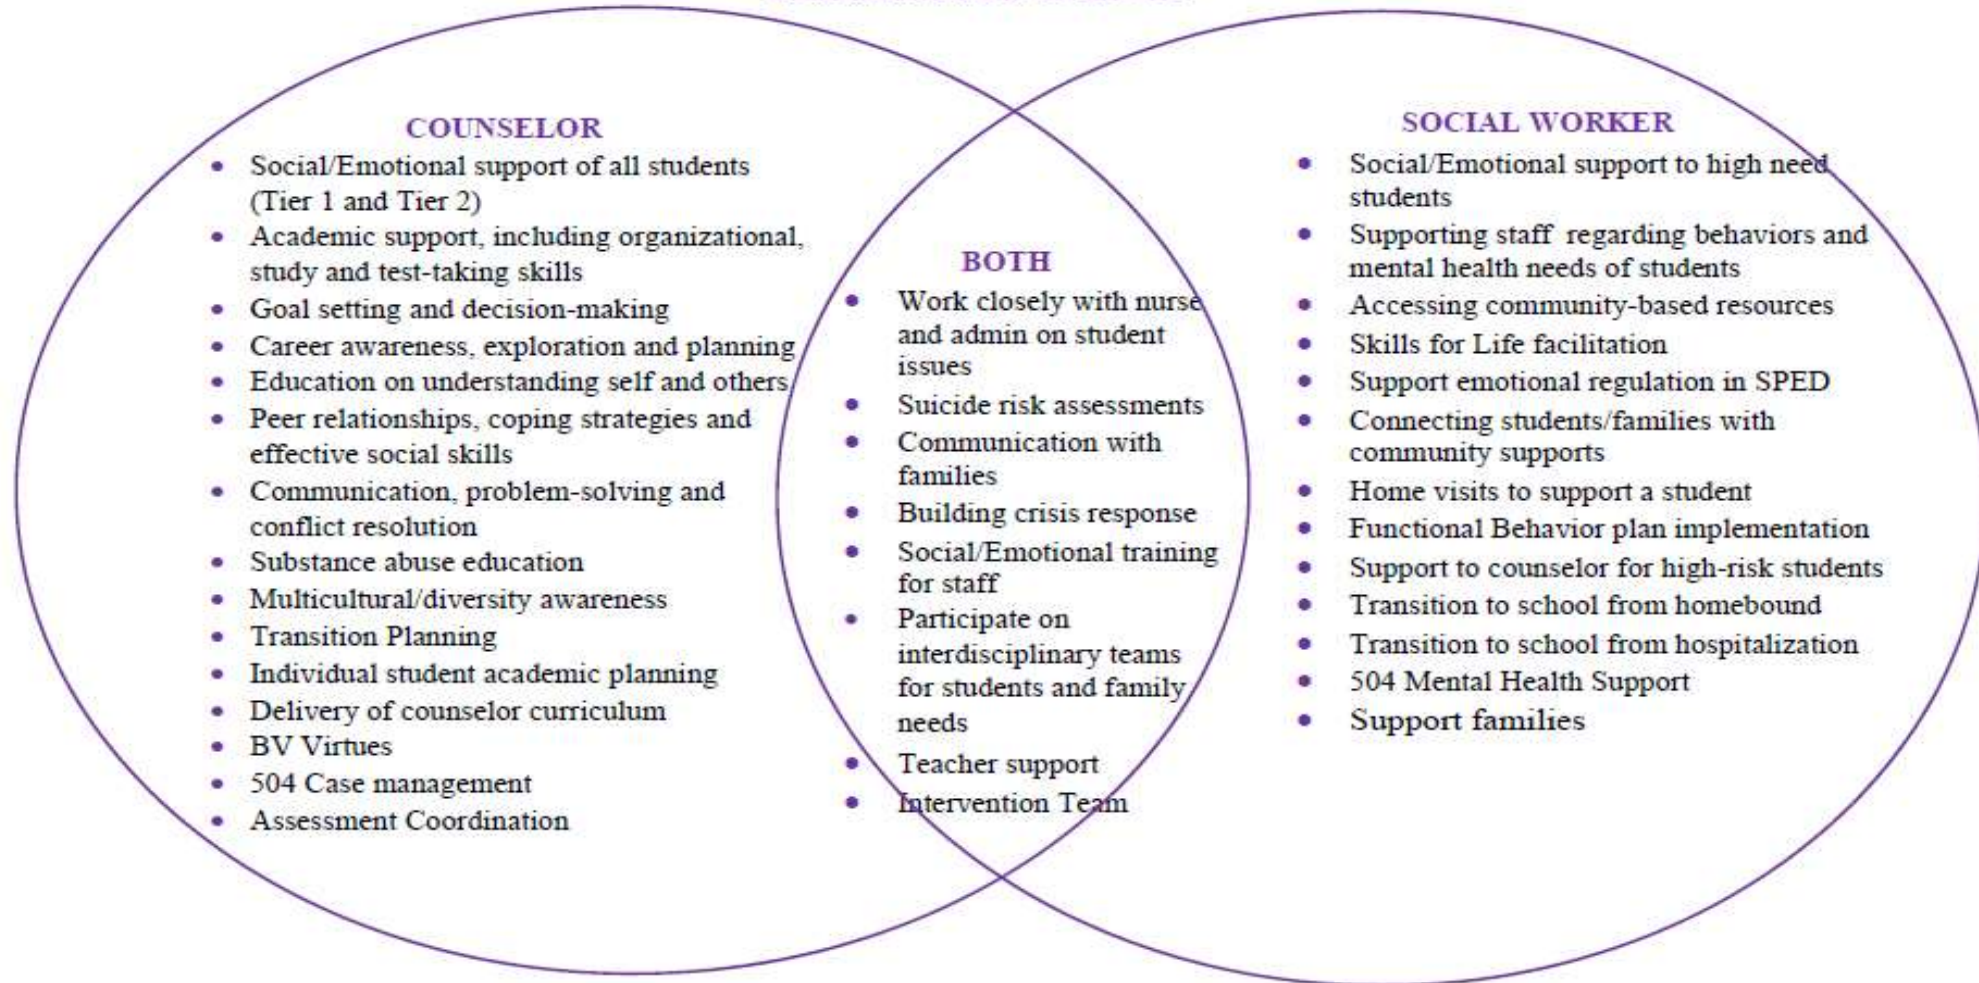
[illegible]

COUNSELOR

- Social/Emotional support of all students (Tier 1 and Tier 2)
- Academic support, including organizational, study and test-taking skills
- Goal setting and decision-making
- Career awareness, exploration and planning
- Education on understanding self and others
- Peer relationships, coping strategies and effective social skills
- Communication, problem-solving and conflict resolution
- Substance abuse education
- Multicultural/diversity awareness
- Transition Planning
- Individual student academic planning
- Delivery of counselor curriculum
- BV Virtues
- 504 Case management
- Assessment Coordination

BOTH

- Work closely with nurse and admin on student issues
- Suicide risk assessments
- Communication with families
- Building crisis response
- Social/Emotional training for staff
- Participate on interdisciplinary teams for students and family needs
- Teacher support
- Intervention Team

SOCIAL WORKER

- Social/Emotional support to high need students
- Supporting staff regarding behaviors and mental health needs of students
- Accessing community-based resources
- Skills for Life facilitation
- Support emotional regulation in SPED
- Connecting students/families with community supports
- Home visits to support a student
- Functional Behavior plan implementation
- Support to counselor for high-risk students
- Transition to school from homebound
- Transition to school from hospitalization
- 504 Mental Health Support
- Support families